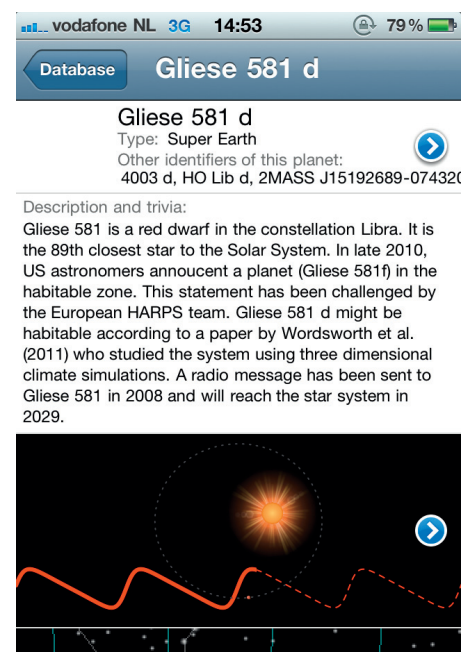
vodafone NL 3G 14:53 79 %

Database Gliese 581 d

Gliese 581 d
Type: Super Earth
Other identifiers of this planet:
4003 d, HO Lib d, 2MASS J15192689-07432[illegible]

Description and trivia:
Gliese 581 is a red dwarf in the constellation Libra. It is the 89th closest star to the Solar System. In late 2010, US astronomers annoucent a planet (Gliese 581f) in the habitable zone. This statement has been challenged by the European HARPS team. Gliese 581 d might be habitable according to a paper by Wordsworth et al. (2011) who studied the system using three dimensional climate simulations. A radio message has been sent to Gliese 581 in 2008 and will reach the star system in 2029.